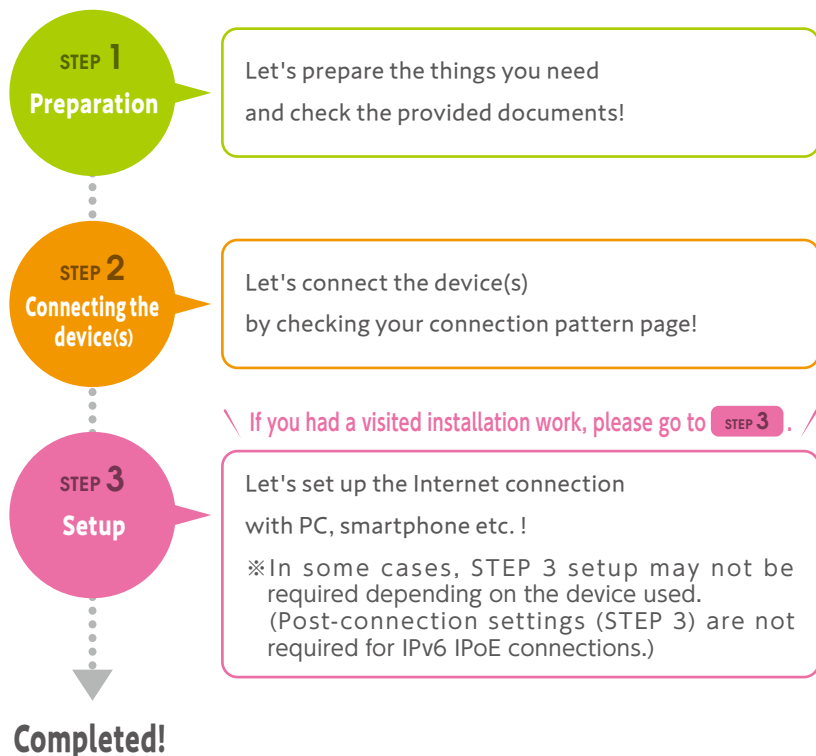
STEP 1
Preparation

Let's prepare the things you need
and check the provided documents!

STEP 2
Connecting the device(s)

Let's connect the device(s)
by checking your connection pattern page!

If you had a visited installation work, please go to STEP 3 .

STEP 3
Setup

Let's set up the Internet connection
with PC, smartphone etc. !

※In some cases, STEP 3 setup may not be required depending on the device used. (Post-connection settings (STEP 3) are not required for IPv6 IPoE connections.)

Completed!